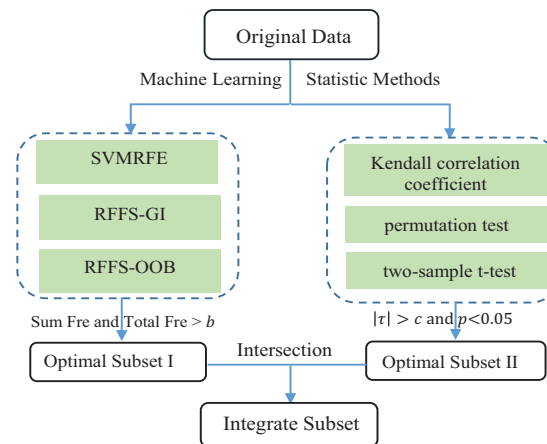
Original Data

Machine Learning

Statistic Methods

SVMRFE

RFFS-GI

RFFS-OOB

Kendall correlation coefficient

permutation test

two-sample t-test

Sum Fre and Total Fre > $b$

$|\tau| > c$ and $p<0.05$

Optimal Subset I

Intersection

Optimal Subset II

Integrate Subset